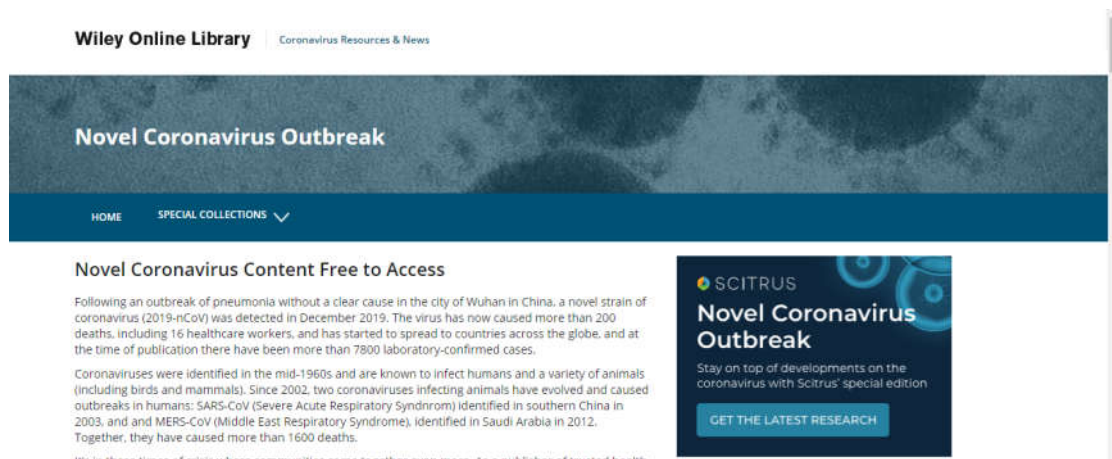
Wiley Online Library | Coronavirus Resources & News

Novel Coronavirus Outbreak

HOME SPECIAL COLLECTIONS

Novel Coronavirus Content Free to Access

Following an outbreak of pneumonia without a clear cause in the city of Wuhan in China, a novel strain of coronavirus (2019-nCoV) was detected in December 2019. The virus has now caused more than 200 deaths, including 16 healthcare workers, and has started to spread to countries across the globe, and at the time of publication there have been more than 7800 laboratory-confirmed cases.

Coronaviruses were identified in the mid-1960s and are known to infect humans and a variety of animals (including birds and mammals). Since 2002, two coronaviruses infecting animals have evolved and caused outbreaks in humans: SARS-CoV (Severe Acute Respiratory Syndnrom) identified in southern China in 2003, and and MERS-CoV (Middle East Respiratory Syndrome), identified in Saudi Arabia in 2012. Together, they have caused more than 1600 deaths.

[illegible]

SCITRUS

Novel Coronavirus Outbreak

Stay on top of developments on the coronavirus with Scitrus' special edition

GET THE LATEST RESEARCH